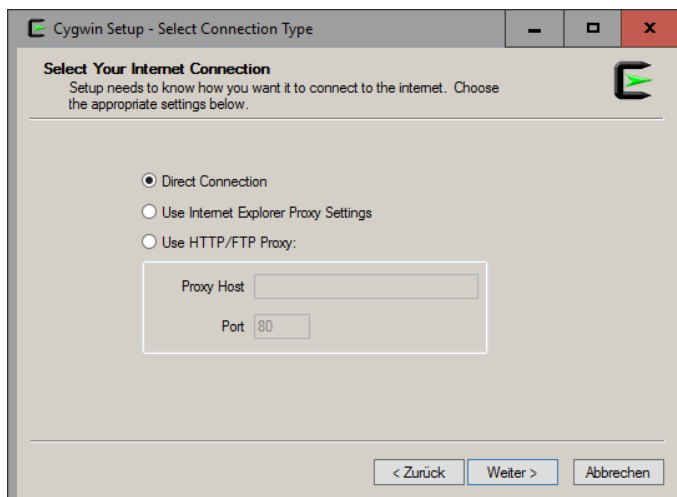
Cygwin Setup - Select Connection Type

Select Your Internet Connection
Setup needs to know how you want it to connect to the internet. Choose the appropriate settings below.

Direct Connection
Use Internet Explorer Proxy Settings
Use HTTP/FTP Proxy:

Proxy Host
Port 80

< Zurück
Weiter >
Abbrechen